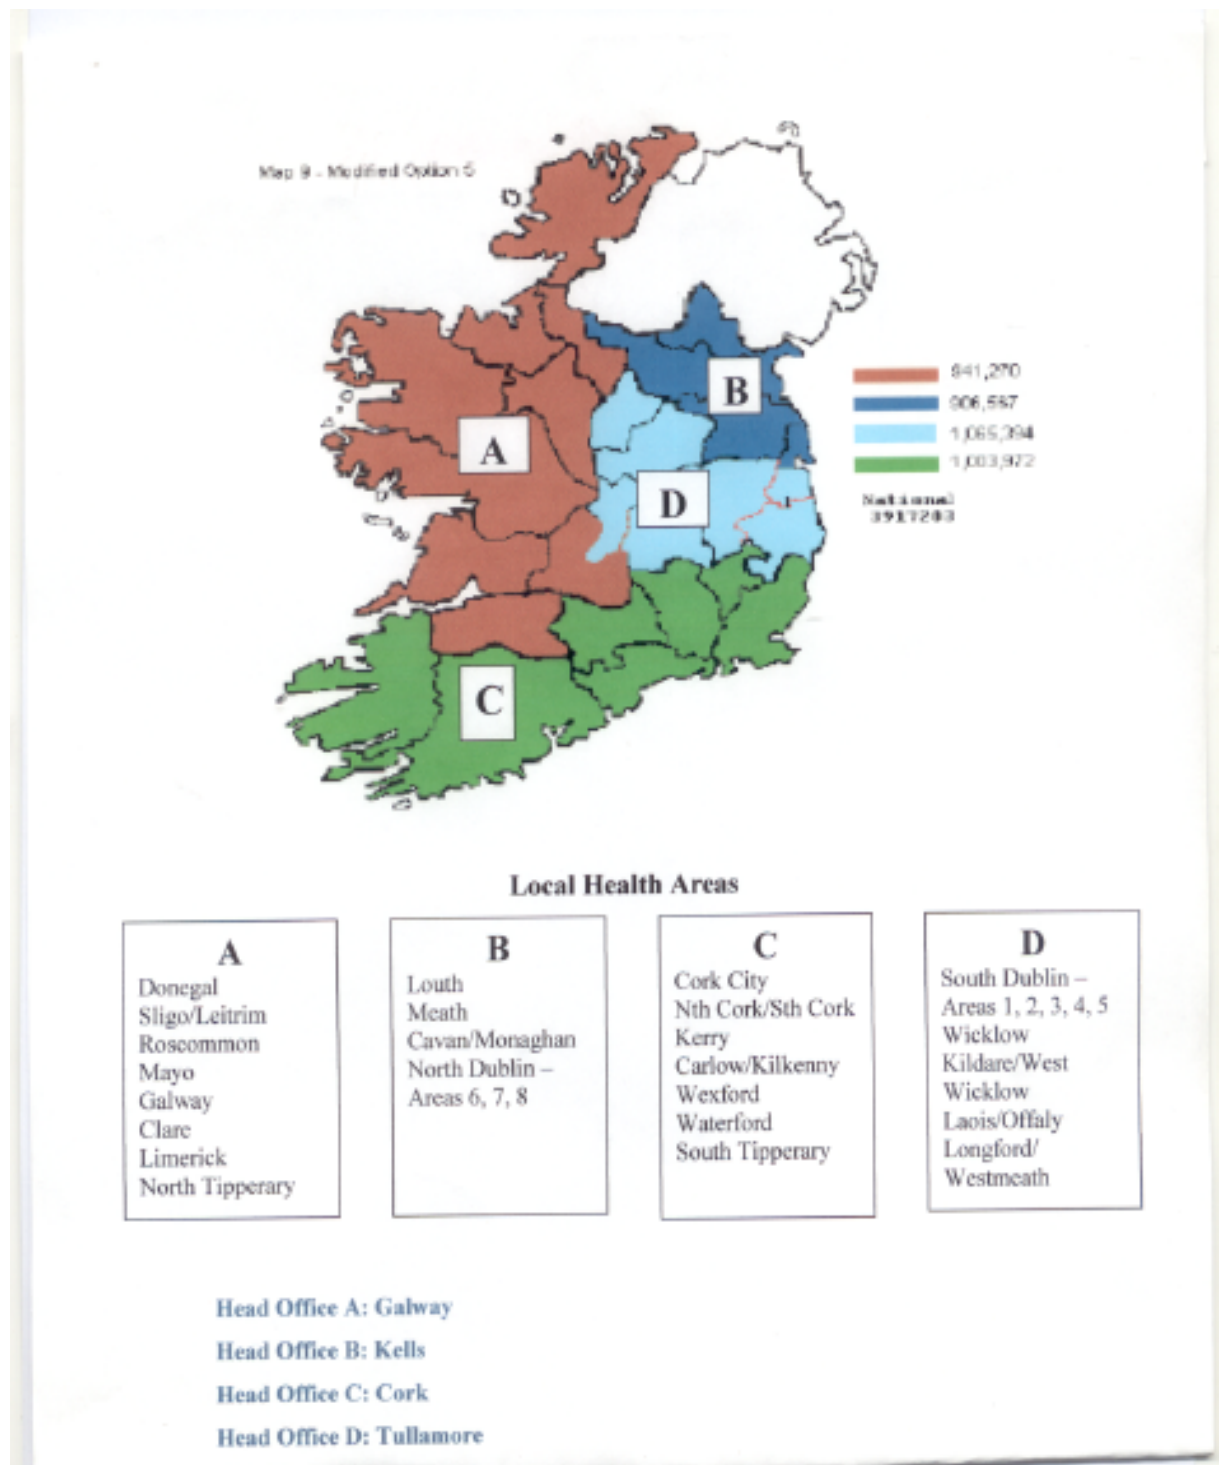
Map 9 - Modified Option 5

A

B

D

C

941,270
906,567
1,065,394
1,003,972

National
3917203

Local Health Areas

| A | B | C | D |
|---|---|---|---|
| Donegal<br>Sligo/Leitrim<br>Roscommon<br>Mayo<br>Galway<br>Clare<br>Limerick<br>North Tipperary | Louth<br>Meath<br>Cavan/Monaghan<br>North Dublin – Areas 6, 7, 8 | Cork City<br>Nth Cork/Sth Cork<br>Kerry<br>Carlow/Kilkenny<br>Wexford<br>Waterford<br>South Tipperary | South Dublin – Areas 1, 2, 3, 4, 5<br>Wicklow<br>Kildare/West Wicklow<br>Laois/Offaly<br>Longford/ Westmeath |

Head Office A: Galway

Head Office B: Kells

Head Office C: Cork

Head Office D: Tullamore